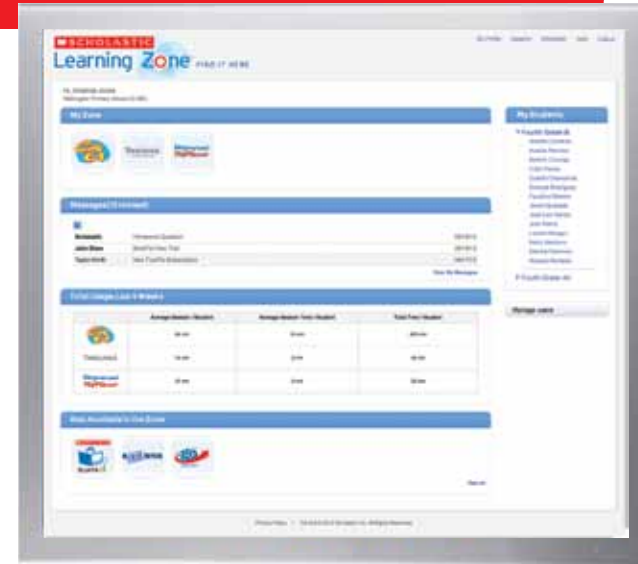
SCHOLASTIC
Learning Zone FIND IT HERE

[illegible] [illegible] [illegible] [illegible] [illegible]

Hi, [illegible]
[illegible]

My Zone

Messages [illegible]

| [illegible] | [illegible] | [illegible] |
|---|---|---|
| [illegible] | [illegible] | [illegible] |
| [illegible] | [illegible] | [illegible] |

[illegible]

Total Usage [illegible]

| | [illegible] | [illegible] | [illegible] |
|---|---|---|---|
| | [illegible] | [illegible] | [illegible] |
| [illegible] | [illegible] | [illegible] | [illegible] |
| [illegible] | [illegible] | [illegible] | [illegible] |

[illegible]

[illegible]

My Students

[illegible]

Manage users

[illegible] | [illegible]